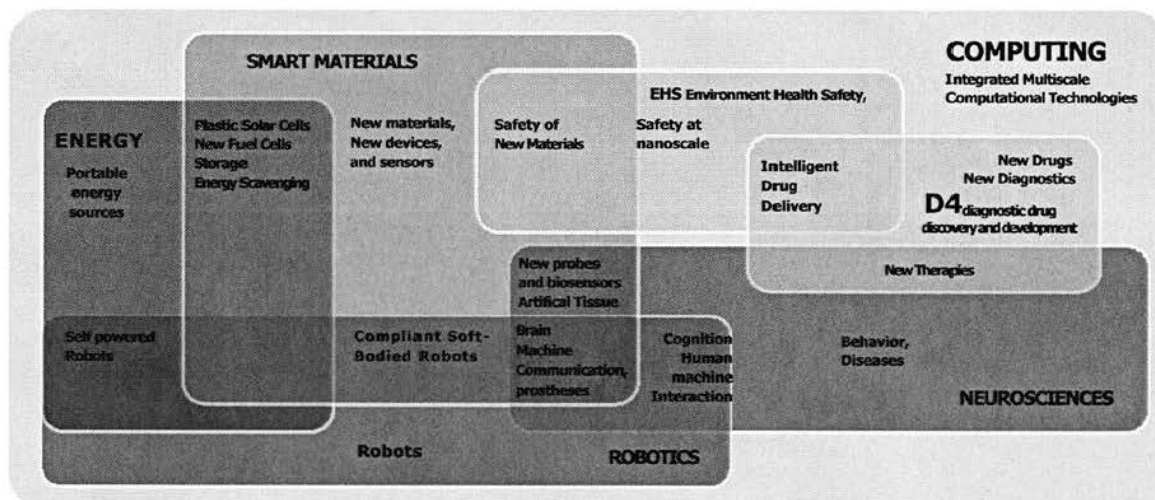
SMART MATERIALS

COMPUTING
Integrated Multiscale Computational Technologies

EHS Environment Health Safety,

ENERGY
Portable energy sources

Plastic Solar Cells
New Fuel Cells
Storage
Energy Scavenging

New materials, New devices, and sensors

Safety of New Materials

Safety at nanoscale

Intelligent Drug Delivery

New Drugs
New Diagnostics

D4 diagnostic drug discovery and development

New probes and biosensors
Artifical Tissue

New Therapies

Self powered Robots

Compliant Soft-Bodied Robots

Brain Machine Communication, prostheses

Cognition Human machine Interaction

Behavior, Diseases

NEUROSCIENCES

Robots

ROBOTICS